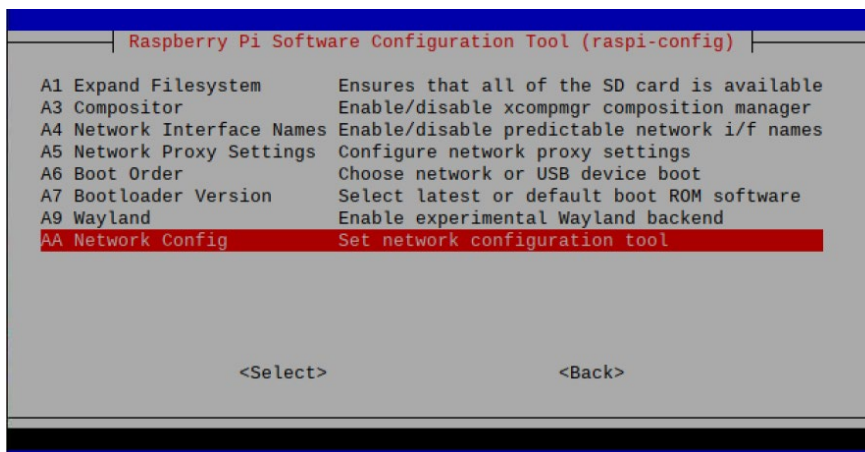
Raspberry Pi Software Configuration Tool (raspi-config)

| | |
|---|---|
| A1 Expand Filesystem | Ensures that all of the SD card is available |
| A3 Compositor | Enable/disable xcompmgr composition manager |
| A4 Network Interface Names | Enable/disable predictable network i/f names |
| A5 Network Proxy Settings | Configure network proxy settings |
| A6 Boot Order | Choose network or USB device boot |
| A7 Bootloader Version | Select latest or default boot ROM software |
| A9 Wayland | Enable experimental Wayland backend |
| AA Network Config | Set network configuration tool |

<Select> <Back>